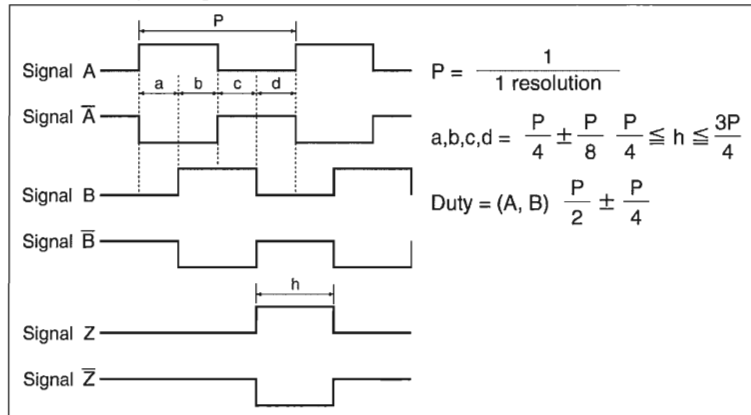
P

Signal A

a b c d

Signal $\overline{A}$

Signal B

Signal $\overline{B}$

h

Signal Z

Signal $\overline{Z}$

P = $\frac{1}{1 \text{ resolution}}$

a,b,c,d = $\frac{P}{4} \pm \frac{P}{8}$ $\frac{P}{4} \leqq h \leqq \frac{3P}{4}$

Duty = (A, B) $\frac{P}{2} \pm \frac{P}{4}$